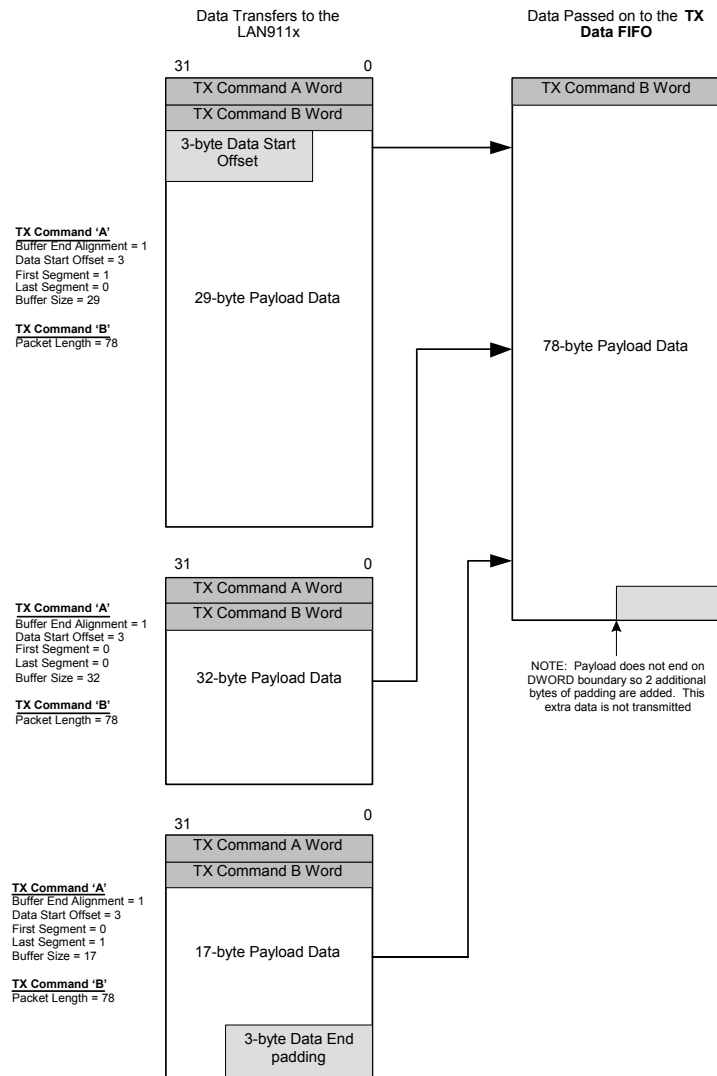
Data Transfers to the LAN911x

Data Passed on to the **TX Data FIFO**

31

0

TX Command A Word

TX Command B Word

3-byte Data Start Offset

TX Command B Word

**TX Command 'A'**
Buffer End Alignment = 1
Data Start Offset = 3
First Segment = 1
Last Segment = 0
Buffer Size = 29

**TX Command 'B'**
Packet Length = 78

29-byte Payload Data

78-byte Payload Data

31

0

TX Command A Word

TX Command B Word

**TX Command 'A'**
Buffer End Alignment = 1
Data Start Offset = 3
First Segment = 0
Last Segment = 0
Buffer Size = 32

**TX Command 'B'**
Packet Length = 78

32-byte Payload Data

NOTE: Payload does not end on DWORD boundary so 2 additional bytes of padding are added. This extra data is not transmitted

0

31

TX Command A Word

TX Command B Word

**TX Command 'A'**
Buffer End Alignment = 1
Data Start Offset = 3
First Segment = 0
Last Segment = 1
Buffer Size = 17

**TX Command 'B'**
Packet Length = 78

17-byte Payload Data

3-byte Data End padding